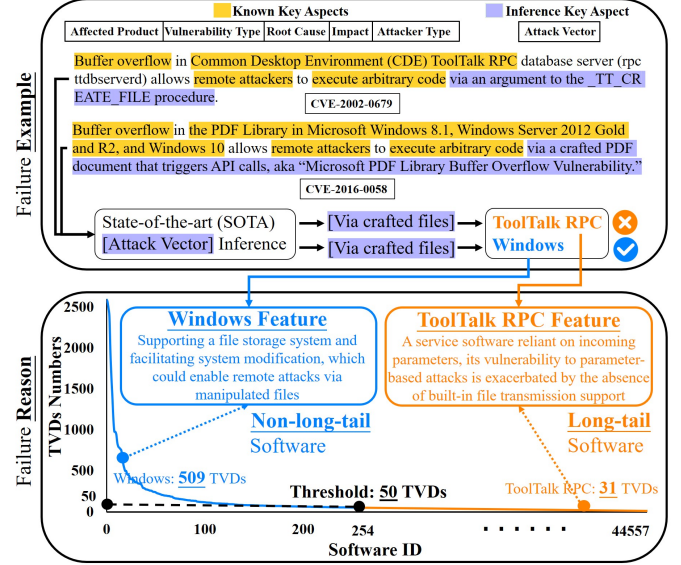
Known Key Aspects

| Affected Product | Vulnerability Type | Root Cause | Impact | Attacker Type |
|---|---|---|---|---|

Inference Key Aspect

Attack Vector

Failure Example

Buffer overflow in Common Desktop Environment (CDE) ToolTalk RPC database server (rpc ttdbserverd) allows remote attackers to execute arbitrary code via an argument to the _TT_CREATE_FILE procedure.

CVE-2002-0679

Buffer overflow in the PDF Library in Microsoft Windows 8.1, Windows Server 2012 Gold and R2, and Windows 10 allows remote attackers to execute arbitrary code via a crafted PDF document that triggers API calls, aka "Microsoft PDF Library Buffer Overflow Vulnerability."

CVE-2016-0058

State-of-the-art (SOTA) [Attack Vector] Inference

[Via crafted files]

[Via crafted files]

ToolTalk RPC

Windows

Failure Reason

TVDs Numbers

2500

2000

1500

1000

500

50

0

Windows Feature

Supporting a file storage system and facilitating system modification, which could enable remote attacks via manipulated files

Non-long-tail Software

Windows: 509 TVDs

ToolTalk RPC Feature

A service software reliant on incoming parameters, its vulnerability to parameter-based attacks is exacerbated by the absence of built-in file transmission support

Long-tail Software

ToolTalk RPC: 31 TVDs

Threshold: 50 TVDs

0

100

200

254

. . . . . .

44557

Software ID